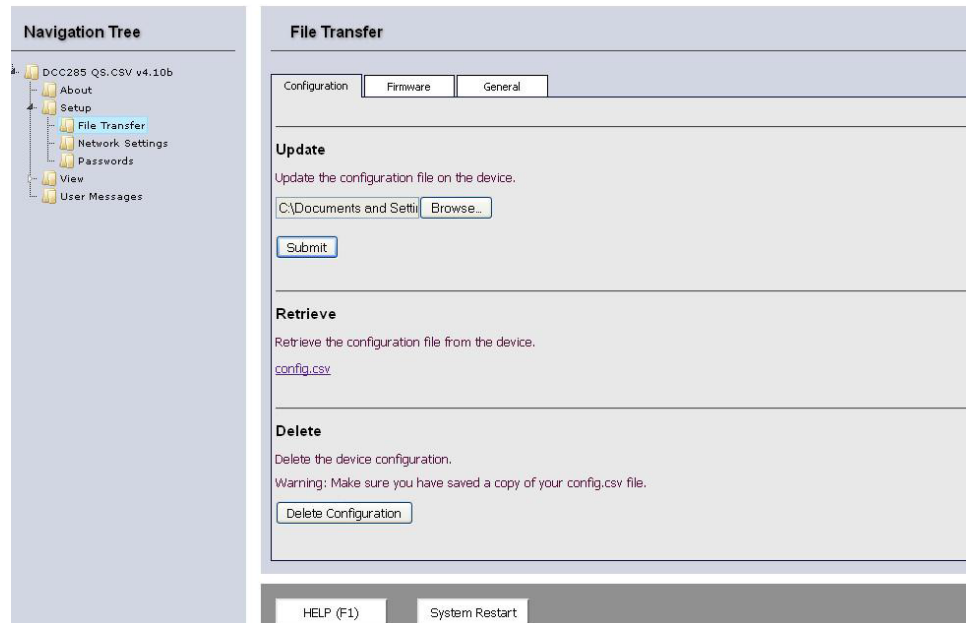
Navigation Tree

DCC285 QS.CSV v4.10b
About
Setup
File Transfer
Network Settings
Passwords
View
User Messages

File Transfer

Configuration
Firmware
General

Update

Update the configuration file on the device.

C:\Documents and Setti
Browse...

Submit

Retrieve

Retrieve the configuration file from the device.

config.csv

Delete

Delete the device configuration.

Warning: Make sure you have saved a copy of your config.csv file.

Delete Configuration

HELP (F1)
System Restart